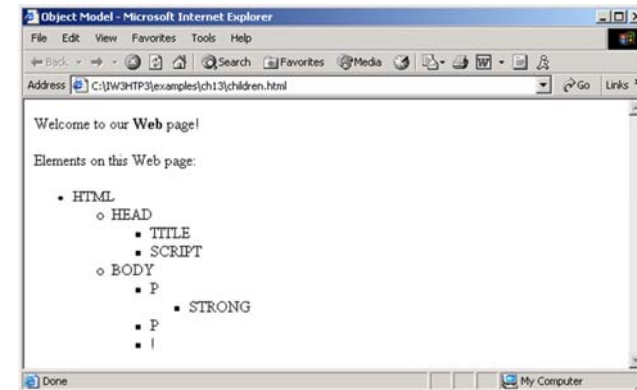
Object Model - Microsoft Internet Explorer

File Edit View Favorites Tools Help

Back Search Favorites Media

Address C:\IW3HTP3\examples\ch13\children.html Go Links

Welcome to our **Web** page!

Elements on this Web page:

- HTML
  - HEAD
    - TITLE
    - SCRIPT
  - BODY
    - P
      - STRONG
    - P
    - !

Done My Computer